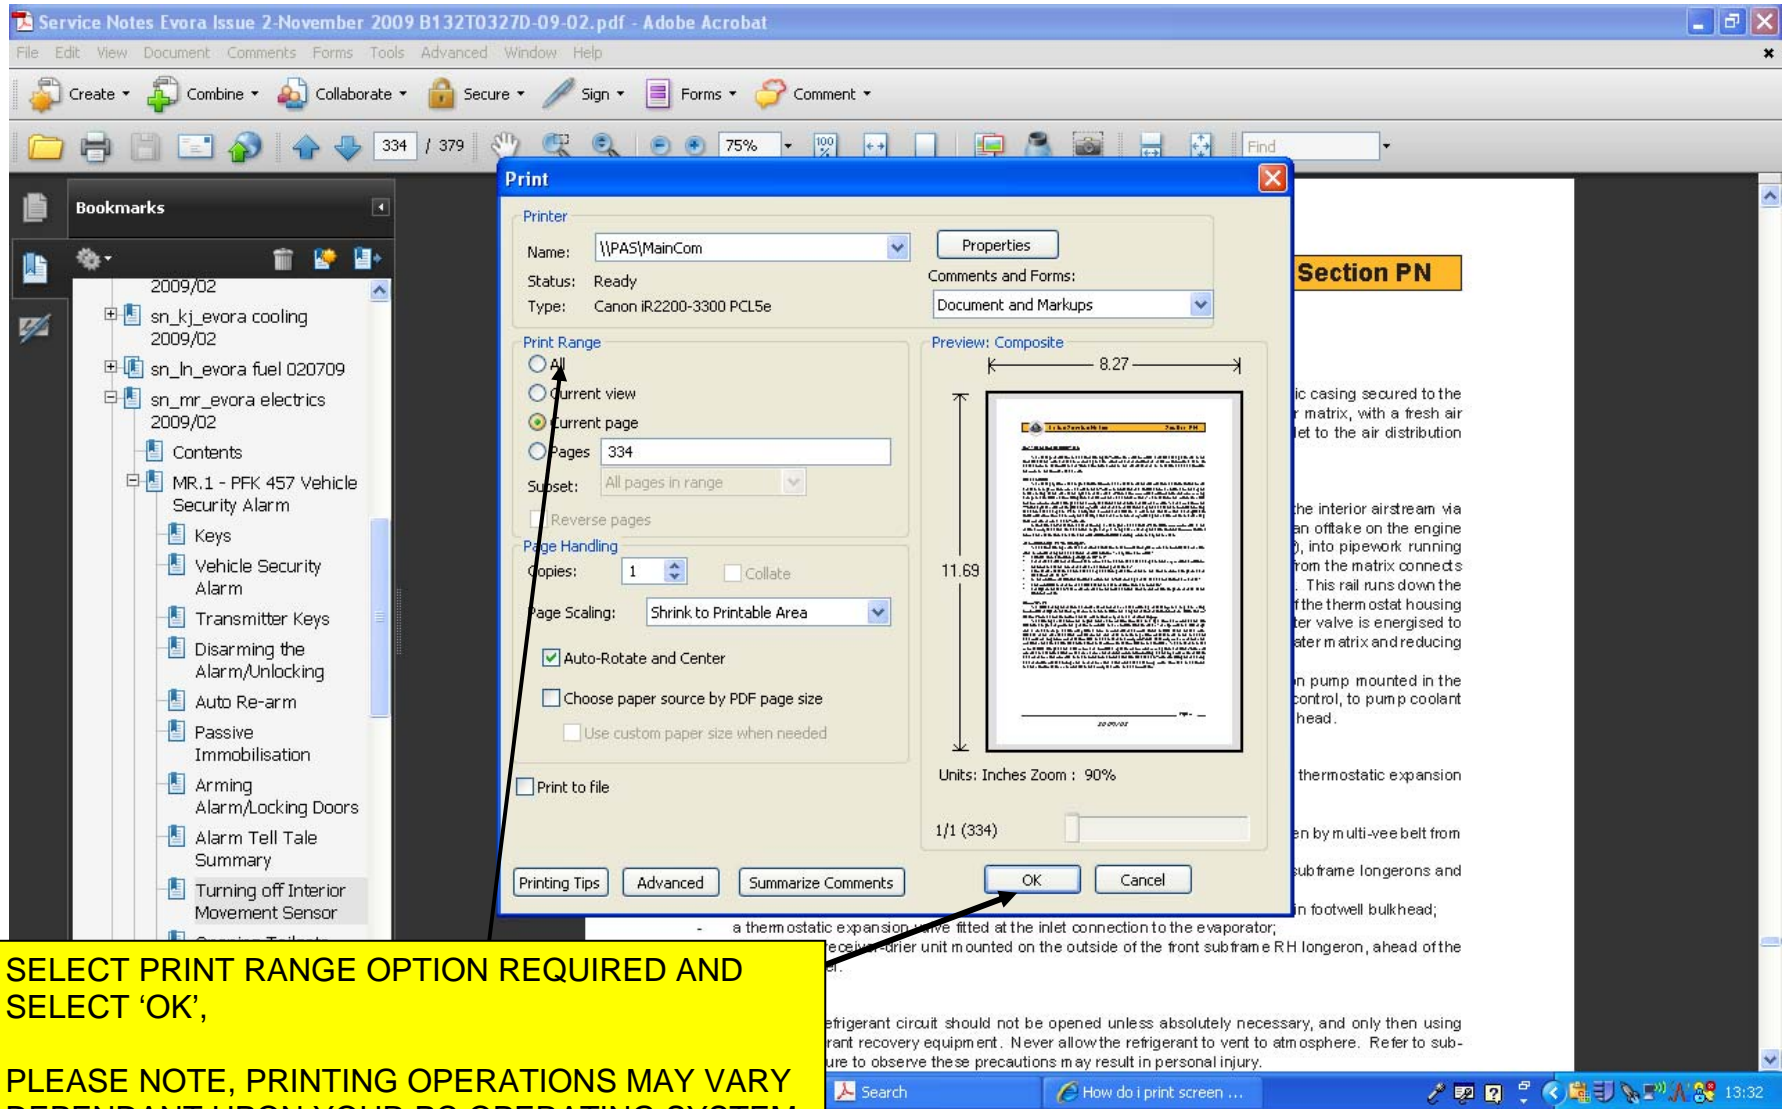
Service Notes Evora Issue 2-November 2009 B132T0327D-09-02.pdf - Adobe Acrobat

File Edit View Document Comments Forms Tools Advanced Window Help

Create Combine Collaborate Secure Sign Forms Comment

334 / 379 75% Find

Bookmarks

2009/02
sn_kj_evora cooling 2009/02
sn_ln_evora fuel 020709
sn_mr_evora electrics 2009/02
Contents
MR.1 - PFK 457 Vehicle Security Alarm
Keys
Vehicle Security Alarm
Transmitter Keys
Disarming the Alarm/Unlocking
Auto Re-arm
Passive Immobilisation
Arming Alarm/Locking Doors
Alarm Tell Tale Summary
Turning off Interior Movement Sensor

Print

Printer
Name: \\PAS\MainCom
Status: Ready
Type: Canon iR2200-3300 PCL5e
Properties
Comments and Forms:
Document and Markups

Print Range
All
Current view
Current page
Pages 334
Subset: All pages in range
Reverse pages

Page Handling
Copies: 1
Collate
Page Scaling: Shrink to Printable Area
Auto-Rotate and Center
Choose paper source by PDF page size
Use custom paper size when needed

Print to file

Preview: Composite
8.27
11.69
Units: Inches Zoom : 90%
1/1 (334)

Printing Tips Advanced Summarize Comments OK Cancel

Section PN

ic casing secured to the r matrix, with a fresh air let to the air distribution

the interior airstream via an offtake on the engine ), into pipework running from the matrix connects . This rail runs down the f the thermostat housing ter valve is energised to ater matrix and reducing

n pump mounted in the control, to pump coolant head.

thermostatic expansion

n by multi-vee belt from

subframe longerons and

n footwell bulkhead;

- a thermostatic expansion valve fitted at the inlet connection to the evaporator;
receiver drier unit mounted on the outside of the front subframe RH longeron, ahead of the er.

efrigerant circuit should not be opened unless absolutely necessary, and only then using rant recovery equipment. Never allow the refrigerant to vent to atmosphere. Refer to sub- ure to observe these precautions may result in personal injury.

SELECT PRINT RANGE OPTION REQUIRED AND SELECT ‘OK’,

PLEASE NOTE, PRINTING OPERATIONS MAY VARY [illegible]

Search How do i print screen ... 13:32